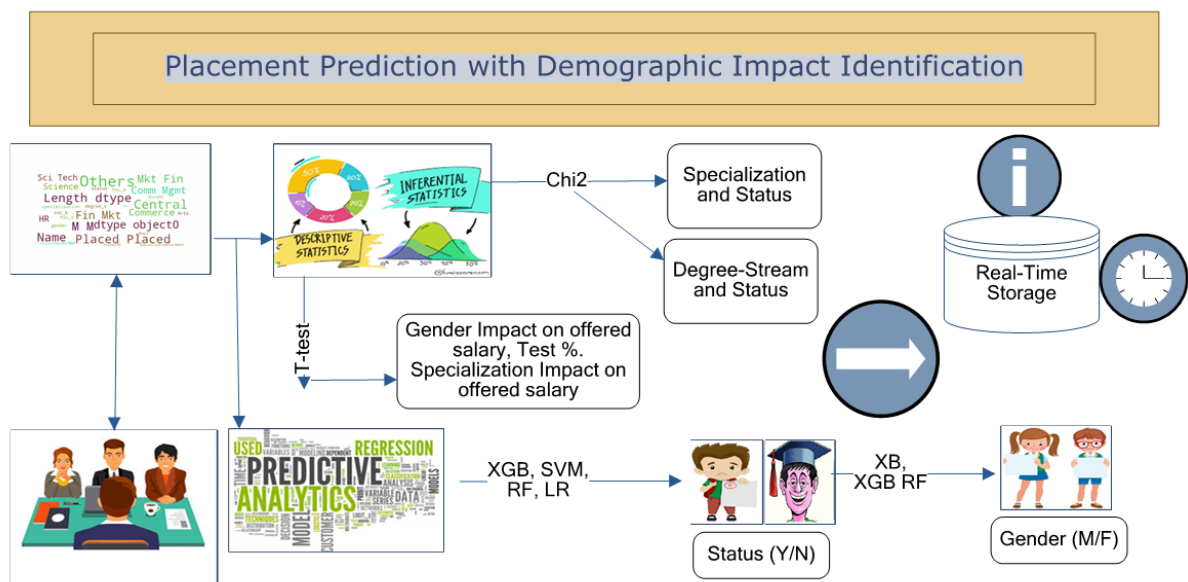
Placement Prediction with Demographic Impact Identification

Sci Tech Others Mkt Fin Science Comm Mgmt Length dtype Central Commerce HR Fin Mkt Arts M Mdtype object0 Name Placed Placed

INFERENTIAL STATISTICS

DESCRIPTIVE STATISTICS

Chi2

Specialization and Status

Degree-Stream and Status

Real-Time Storage

T-test

Gender Impact on offered salary, Test %. Specialization Impact on offered salary

USED REGRESSION PREDICTIVE ANALYTICS DATA MODEL CUSTOMER

XGB, SVM, RF, LR

Status (Y/N)

XB, XGB RF

Gender (M/F)